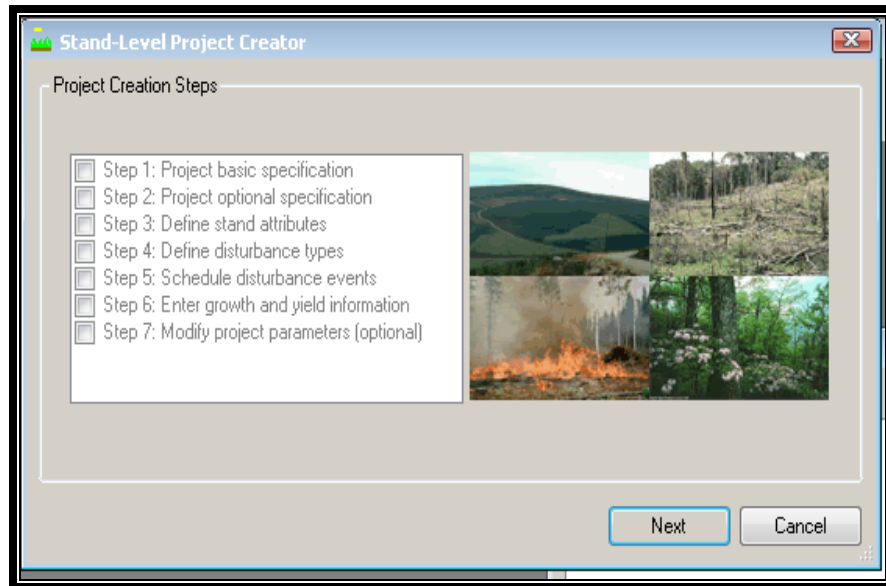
Stand-Level Project Creator

Project Creation Steps

Step 1: Project basic specification
Step 2: Project optional specification
Step 3: Define stand attributes
Step 4: Define disturbance types
Step 5: Schedule disturbance events
Step 6: Enter growth and yield information
Step 7: Modify project parameters (optional)

Next
Cancel